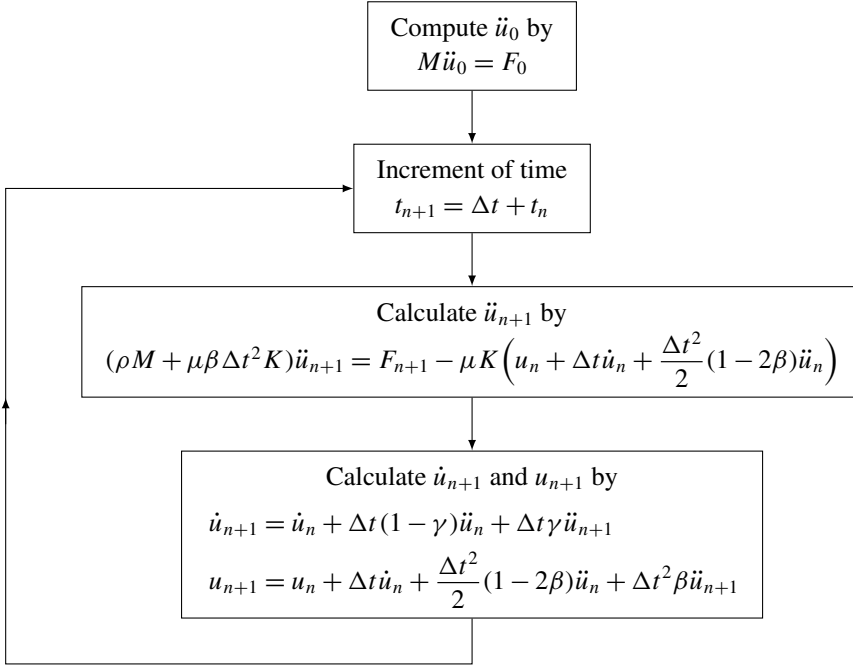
Compute $\ddot{u}_0$ by $M\ddot{u}_0 = F_0$

Increment of time $t_{n+1} = \Delta t + t_n$

Calculate $\ddot{u}_{n+1}$ by $(\rho M + \mu\beta\Delta t^2 K)\ddot{u}_{n+1} = F_{n+1} - \mu K\left(u_n + \Delta t\dot{u}_n + \frac{\Delta t^2}{2}(1-2\beta)\ddot{u}_n\right)$

Calculate $\dot{u}_{n+1}$ and $u_{n+1}$ by

$\dot{u}_{n+1} = \dot{u}_n + \Delta t(1-\gamma)\ddot{u}_n + \Delta t\gamma\ddot{u}_{n+1}$

$u_{n+1} = u_n + \Delta t\dot{u}_n + \frac{\Delta t^2}{2}(1-2\beta)\ddot{u}_n + \Delta t^2\beta\ddot{u}_{n+1}$